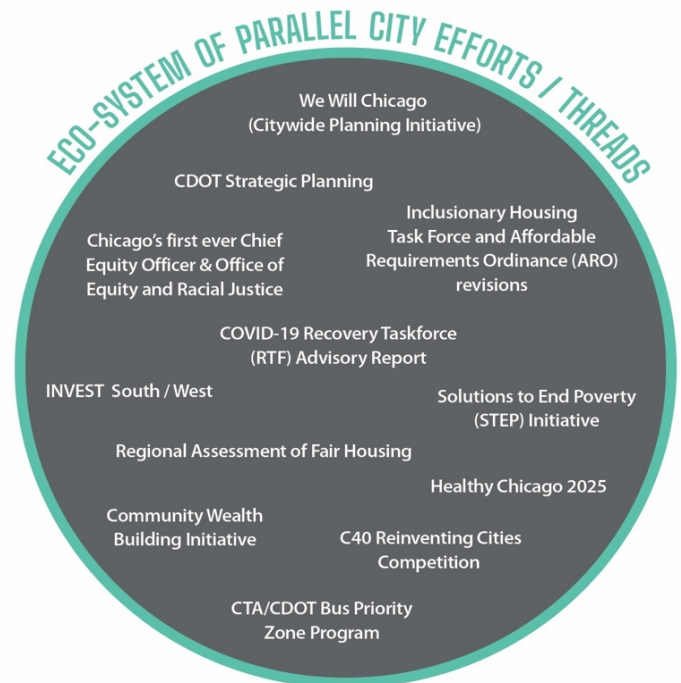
ECO-SYSTEM OF PARALLEL CITY EFFORTS / THREADS

We Will Chicago (Citywide Planning Initiative)

CDOT Strategic Planning

Inclusionary Housing Task Force and Affordable Requirements Ordinance (ARO) revisions

Chicago's first ever Chief Equity Officer & Office of Equity and Racial Justice

COVID-19 Recovery Taskforce (RTF) Advisory Report

INVEST South / West

Solutions to End Poverty (STEP) Initiative

Regional Assessment of Fair Housing

Healthy Chicago 2025

Community Wealth Building Initiative

C40 Reinventing Cities Competition

CTA/CDOT Bus Priority Zone Program